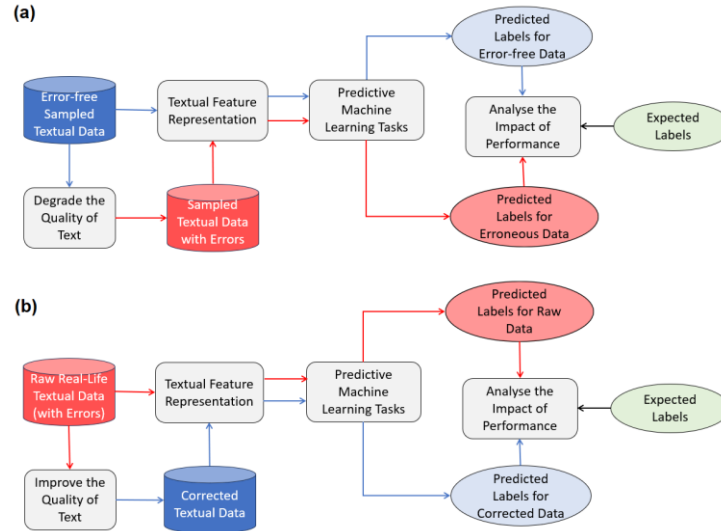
(a)

Error-free Sampled Textual Data

Textual Feature Representation

Predictive Machine Learning Tasks

Predicted Labels for Error-free Data

Analyse the Impact of Performance

Expected Labels

Degrade the Quality of Text

Sampled Textual Data with Errors

Predicted Labels for Erroneous Data

(b)

Raw Real-Life Textual Data (with Errors)

Textual Feature Representation

Predictive Machine Learning Tasks

Predicted Labels for Raw Data

Analyse the Impact of Performance

Expected Labels

Improve the Quality of Text

Corrected Textual Data

Predicted Labels for Corrected Data